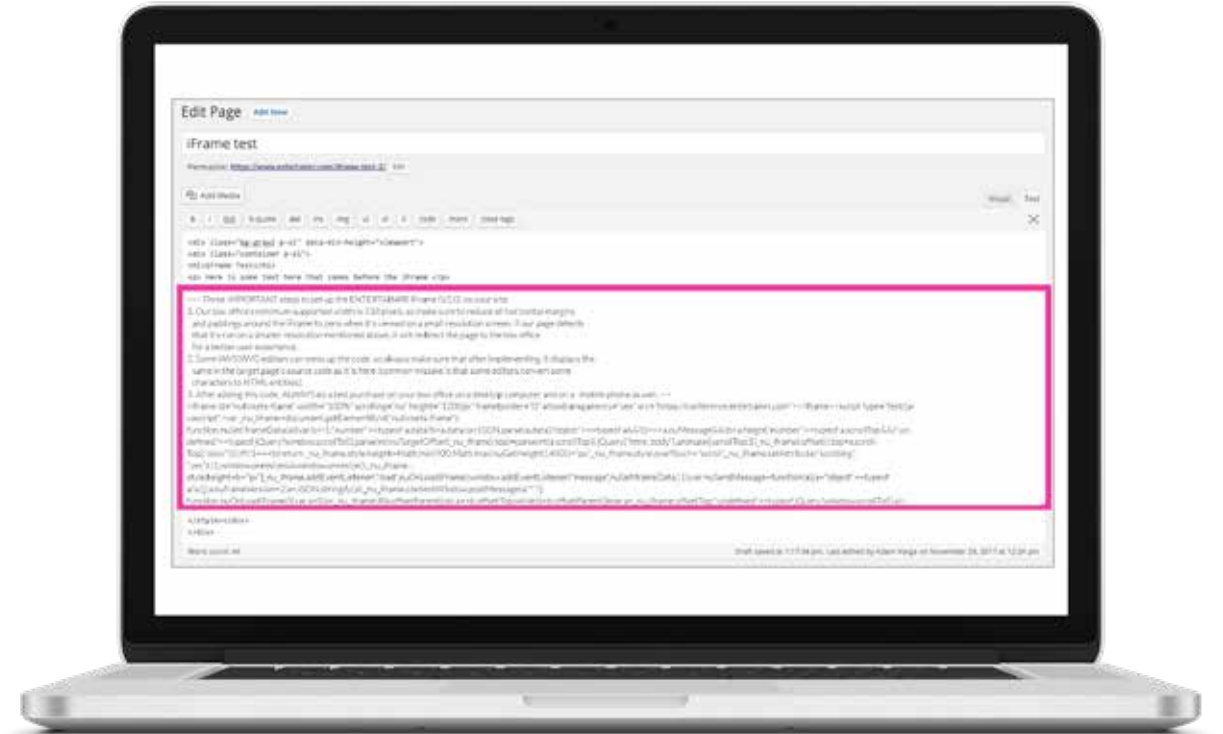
Edit Page Add New

iFrame test

Permalink: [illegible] Edit

Add Media

Visual Text

b i link b-quote del ins img ul ol li code more close tags

<div class="bg-grey p-xl" data-min-height="element">
<div class="container p-xl">
<h1>iFrame Test</h1>
<p> Here is some text here that comes before the iFrame </p>

<!-- Three IMPORTANT steps to set up the ENTERTAINME iFrame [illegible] on your site.
1. Our box office's minimum supported width is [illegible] pixels, so make sure to reduce all horizontal margins and paddings around the iFrame to zero when it's viewed on a small resolution screen. If our page detects that it's run on a smaller resolution mentioned above, it will redirect the page to the box office for a better user experience.
2. Some WYSIWYG editors can mess up the code, so always make sure that after implementing, it displays the same in the target page's source code as it is here. (common mistake is that some editors convert some characters to HTML entities).
3. After adding this code, ALWAYS do a test purchase on your box office on a desktop computer and on a mobile phone as well. -->
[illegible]

</p></div></div>
</div>

Word count: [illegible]

Draft saved at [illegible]. Last edited by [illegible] on November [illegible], 2017 at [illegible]